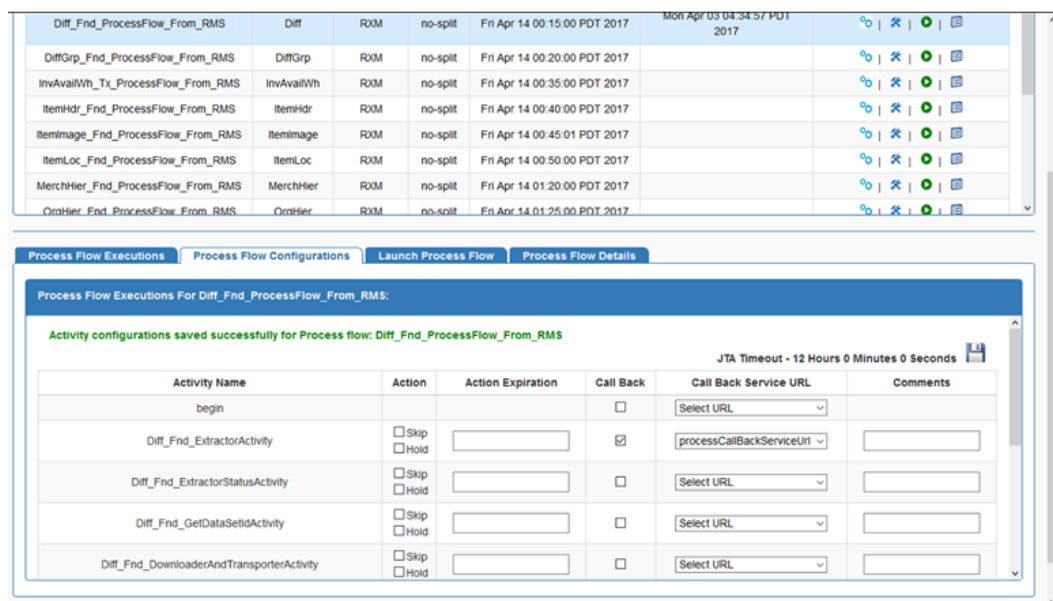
| Diff_Fnd_ProcessFlow_From_RMS | Diff | RXM | no-split | Fri Apr 14 00:15:00 PDT 2017 | Mon Apr 03 04:34:57 PDT 2017 | |
|---|---|---|---|---|---|---|
| DiffGrp_Fnd_ProcessFlow_From_RMS | DiffGrp | RXM | no-split | Fri Apr 14 00:20:00 PDT 2017 | | |
| InvAvailWh_Tx_ProcessFlow_From_RMS | InvAvailWh | RXM | no-split | Fri Apr 14 00:35:00 PDT 2017 | | |
| ItemHdr_Fnd_ProcessFlow_From_RMS | ItemHdr | RXM | no-split | Fri Apr 14 00:40:00 PDT 2017 | | |
| ItemImage_Fnd_ProcessFlow_From_RMS | ItemImage | RXM | no-split | Fri Apr 14 00:45:01 PDT 2017 | | |
| ItemLoc_Fnd_ProcessFlow_From_RMS | ItemLoc | RXM | no-split | Fri Apr 14 00:50:00 PDT 2017 | | |
| MerchHier_Fnd_ProcessFlow_From_RMS | MerchHier | RXM | no-split | Fri Apr 14 01:20:00 PDT 2017 | | |
| OrgHier_Fnd_ProcessFlow_From_RMS | OrgHier | RXM | no-split | Fri Apr 14 01:25:00 PDT 2017 | | |

Process Flow Executions | Process Flow Configurations | Launch Process Flow | Process Flow Details

Process Flow Executions For Diff_Fnd_ProcessFlow_From_RMS:

Activity configurations saved successfully for Process flow: Diff_Fnd_ProcessFlow_From_RMS

JTA Timeout - 12 Hours 0 Minutes 0 Seconds

| Activity Name | Action | Action Expiration | Call Back | Call Back Service URL | Comments |
|---|---|---|---|---|---|
| begin | | | | Select URL | |
| Diff_Fnd_ExtractorActivity | Skip Hold | | | processCallBackServiceUrl | |
| Diff_Fnd_ExtractorStatusActivity | Skip Hold | | | Select URL | |
| Diff_Fnd_GetDataSetIdActivity | Skip Hold | | | Select URL | |
| Diff_Fnd_DownloaderAndTransporterActivity | Skip Hold | | | Select URL | |